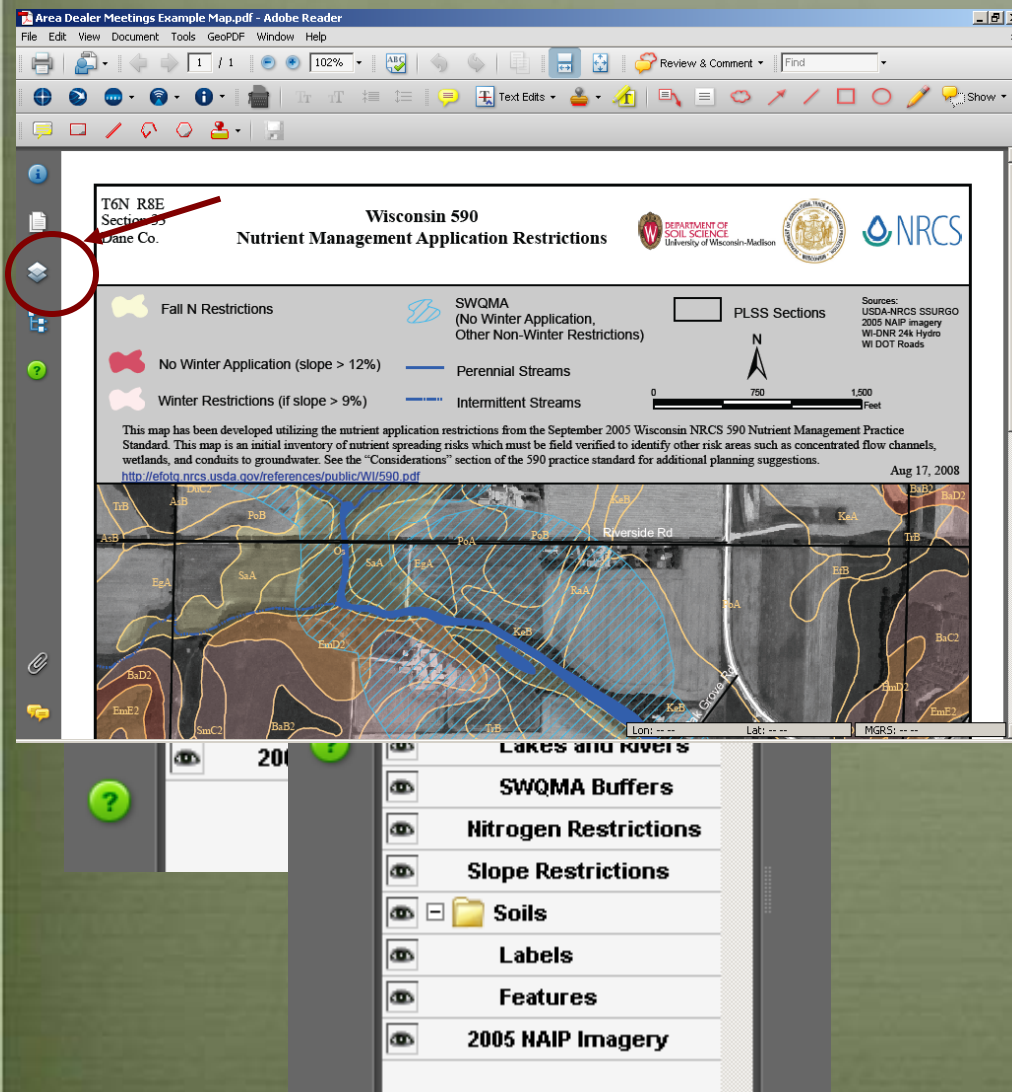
Area Dealer Meetings Example Map.pdf - Adobe Reader

File Edit View Document Tools GeoPDF Window Help

1 / 1 102% Review & Comment Find

Text Edits Show

T6N R8E
Section 33
Dane Co.

Wisconsin 590
Nutrient Management Application Restrictions

DEPARTMENT OF SOIL SCIENCE
University of Wisconsin-Madison

NRCS

Fall N Restrictions

SWQMA
(No Winter Application,
Other Non-Winter Restrictions)

PLSS Sections

Sources:
USDA-NRCS SSURGO
2005 NAIP imagery
WI-DNR 24k Hydro
WI DOT Roads

No Winter Application (slope > 12%)

Perennial Streams

Winter Restrictions (if slope > 9%)

Intermittent Streams

N

0 750 1,500
Feet

This map has been developed utilizing the nutrient application restrictions from the September 2005 Wisconsin NRCS 590 Nutrient Management Practice Standard. This map is an initial inventory of nutrient spreading risks which must be field verified to identify other risk areas such as concentrated flow channels, wetlands, and conduits to groundwater. See the "Considerations" section of the 590 practice standard for additional planning suggestions.

http://efotg.nrcs.usda.gov/references/public/WI/590.pdf

Aug 17, 2008

TrB AsB DnC2 PoB KeB BtB2 BaD2 KeA TrB AsB PoA PoB Riverside Rd Os SaA EgA EgA SaA RaA EfB PoA KeB BaC2 EmD2 BaD2 EmD2 EmE2 SmC2 BaB2 TrB KeB EmE2

Lon: -- -- Lat: -- -- MGRS: -- --

200

Lakes and Rivers

SWQMA Buffers

Nitrogen Restrictions

Slope Restrictions

Soils

Labels

Features

2005 NAIP Imagery